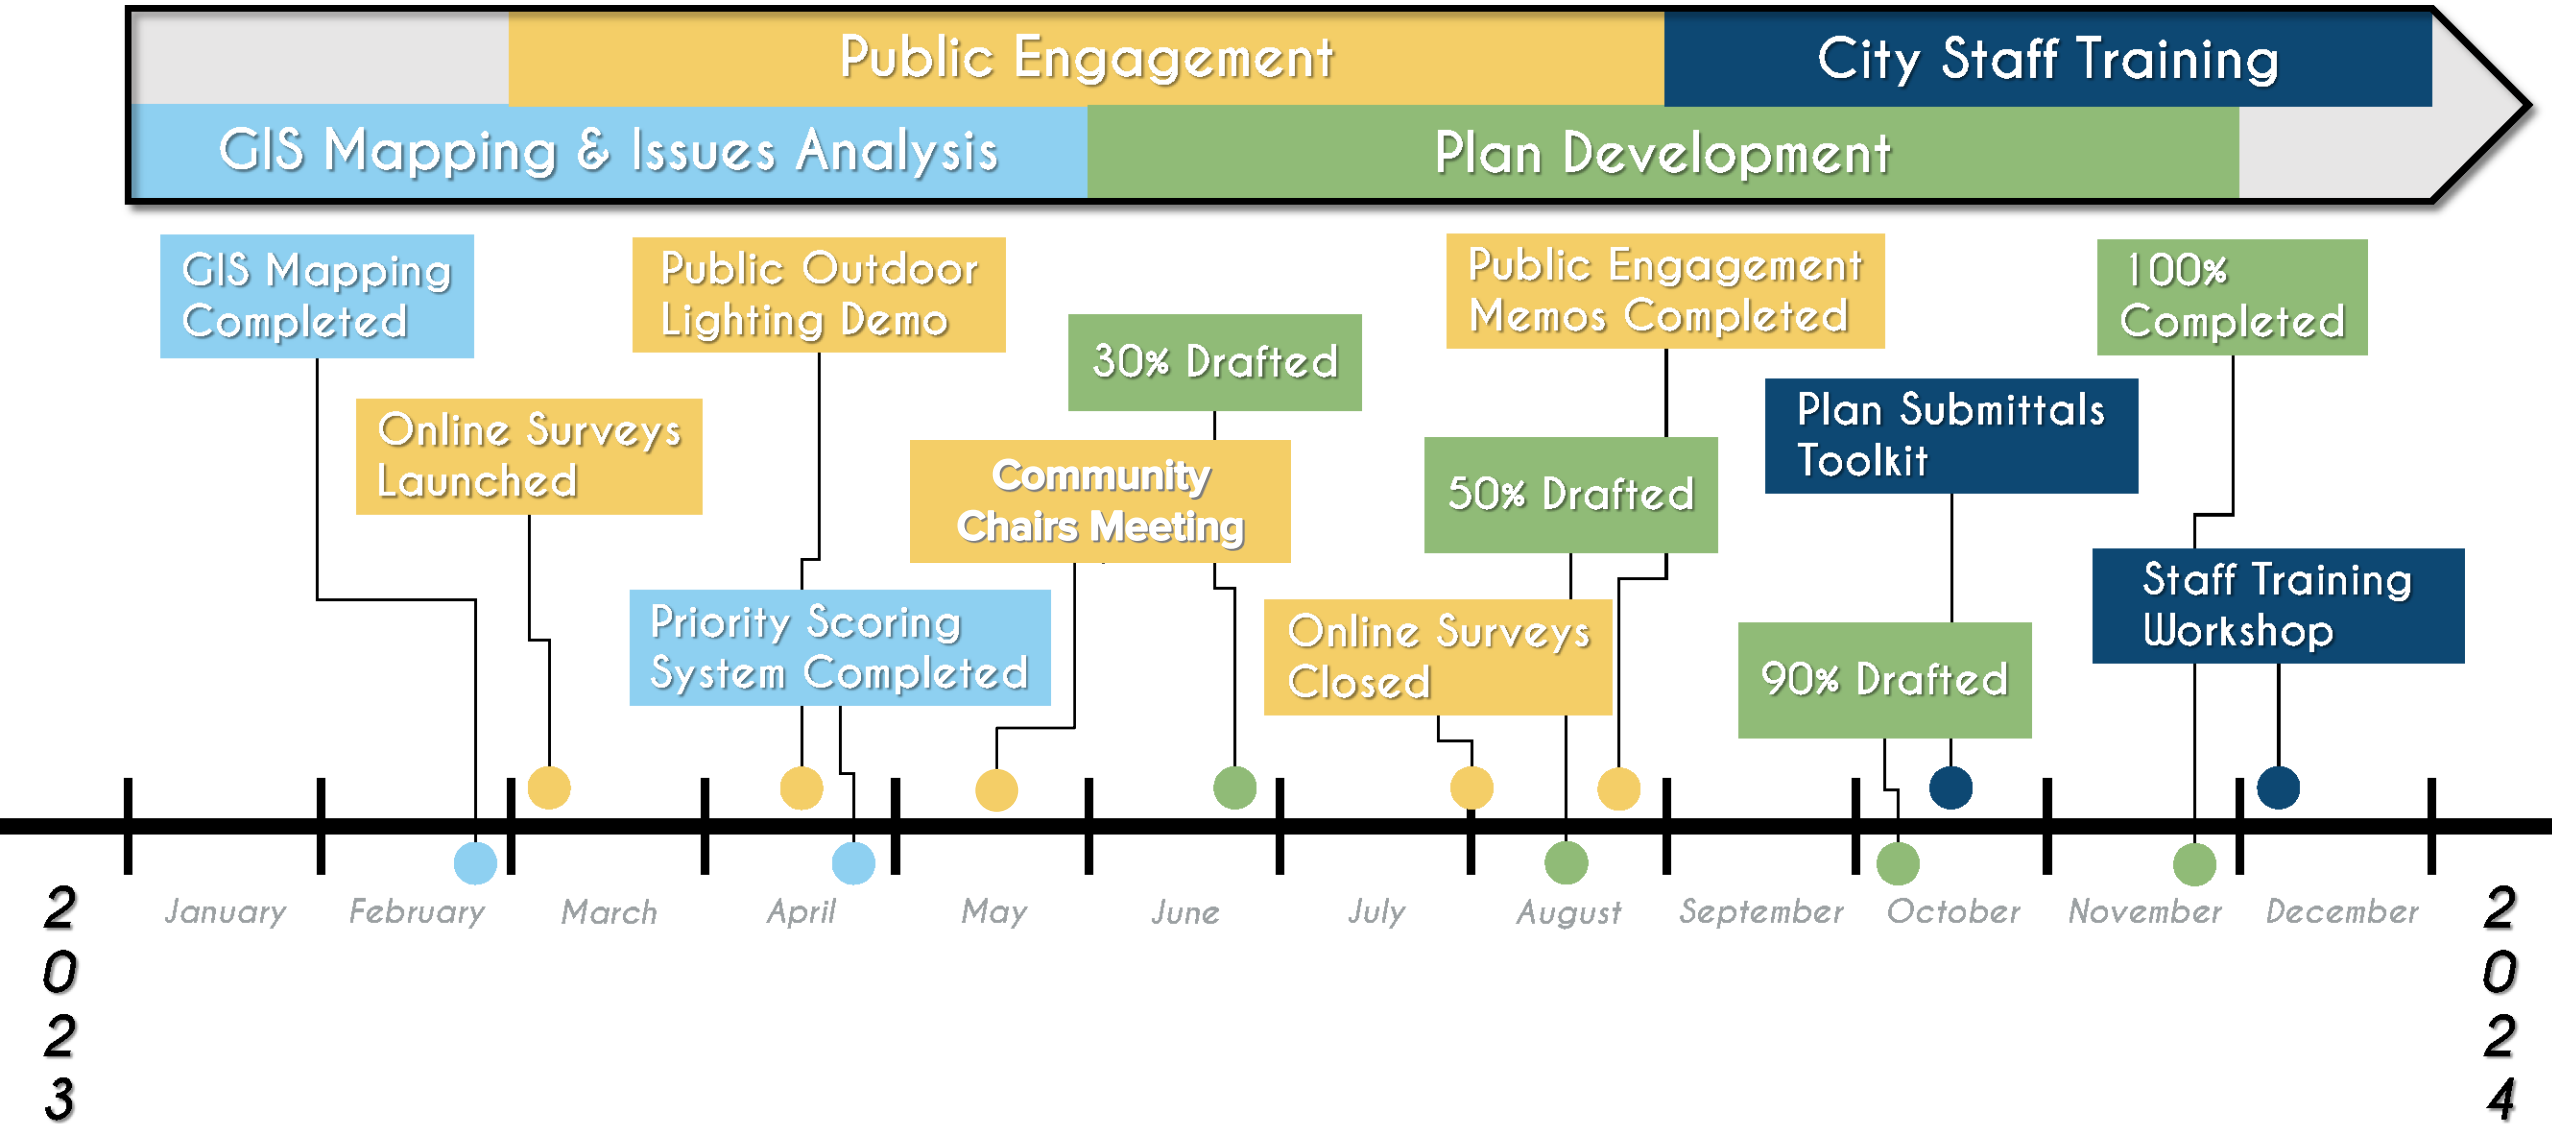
Public Engagement

City Staff Training

GIS Mapping & Issues Analysis

Plan Development

GIS Mapping Completed

Public Outdoor Lighting Demo

Public Engagement Memos Completed

100% Completed

30% Drafted

Online Surveys Launched

Plan Submittals Toolkit

Community Chairs Meeting

50% Drafted

Staff Training Workshop

Priority Scoring System Completed

Online Surveys Closed

90% Drafted

2023

January

February

March

April

May

June

July

August

September

October

November

December

2024